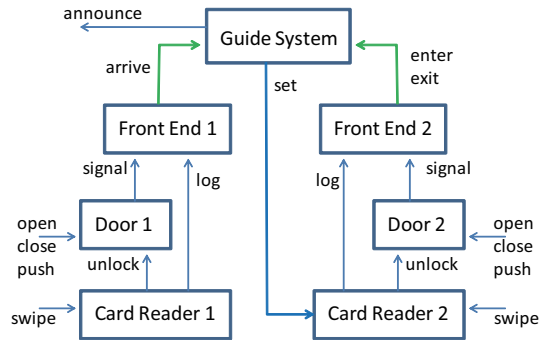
announce

Guide System

arrive

set

enter
exit

Front End 1

Front End 2

signal

log

log

signal

open
close
push

Door 1

Door 2

open
close
push

unlock

unlock

swipe

Card Reader 1

Card Reader 2

swipe